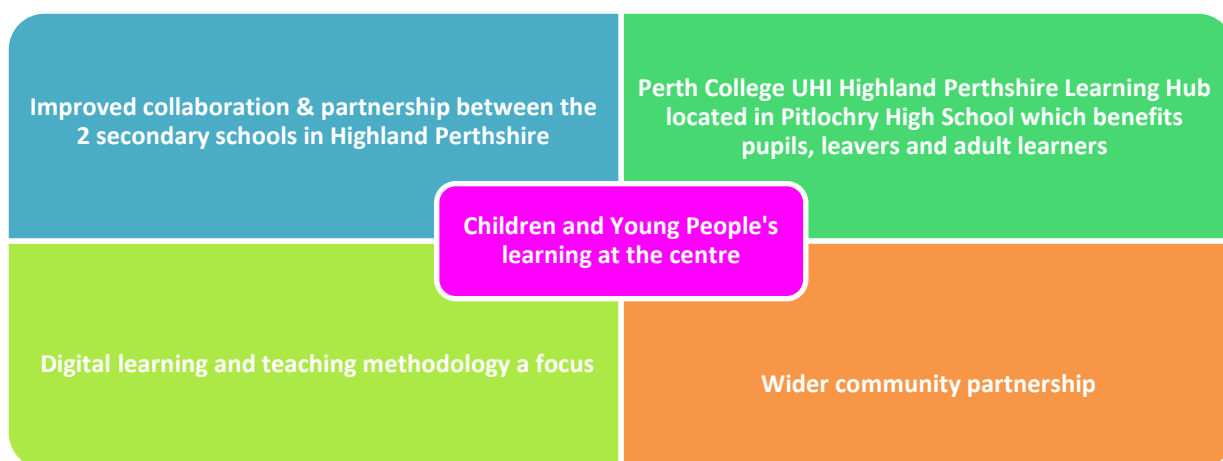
Improved collaboration & partnership between the 2 secondary schools in Highland Perthshire

Perth College UHI Highland Perthshire Learning Hub located in Pitlochry High School which benefits pupils, leavers and adult learners

Children and Young People's learning at the centre

Digital learning and teaching methodology a focus

Wider community partnership